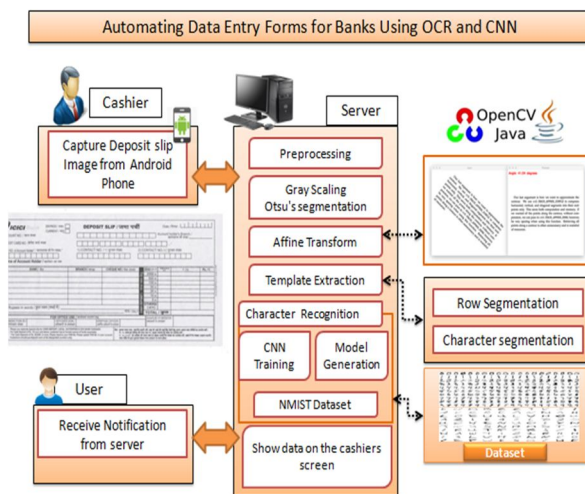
Automating Data Entry Forms for Banks Using OCR and CNN

Cashier

Capture Deposit slip Image from Android Phone

Server

OpenCV

Java

Preprocessing

Gray Scaling Otsu's segmentation

Affine Transform

Template Extraction

Character Recognition

CNN Training

Model Generation

NMIST Dataset

Row Segmentation

Character segmentation

Dataset

User

Receive Notification from server

Show data on the cashiers screen

DEPOSIT SLIP

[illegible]